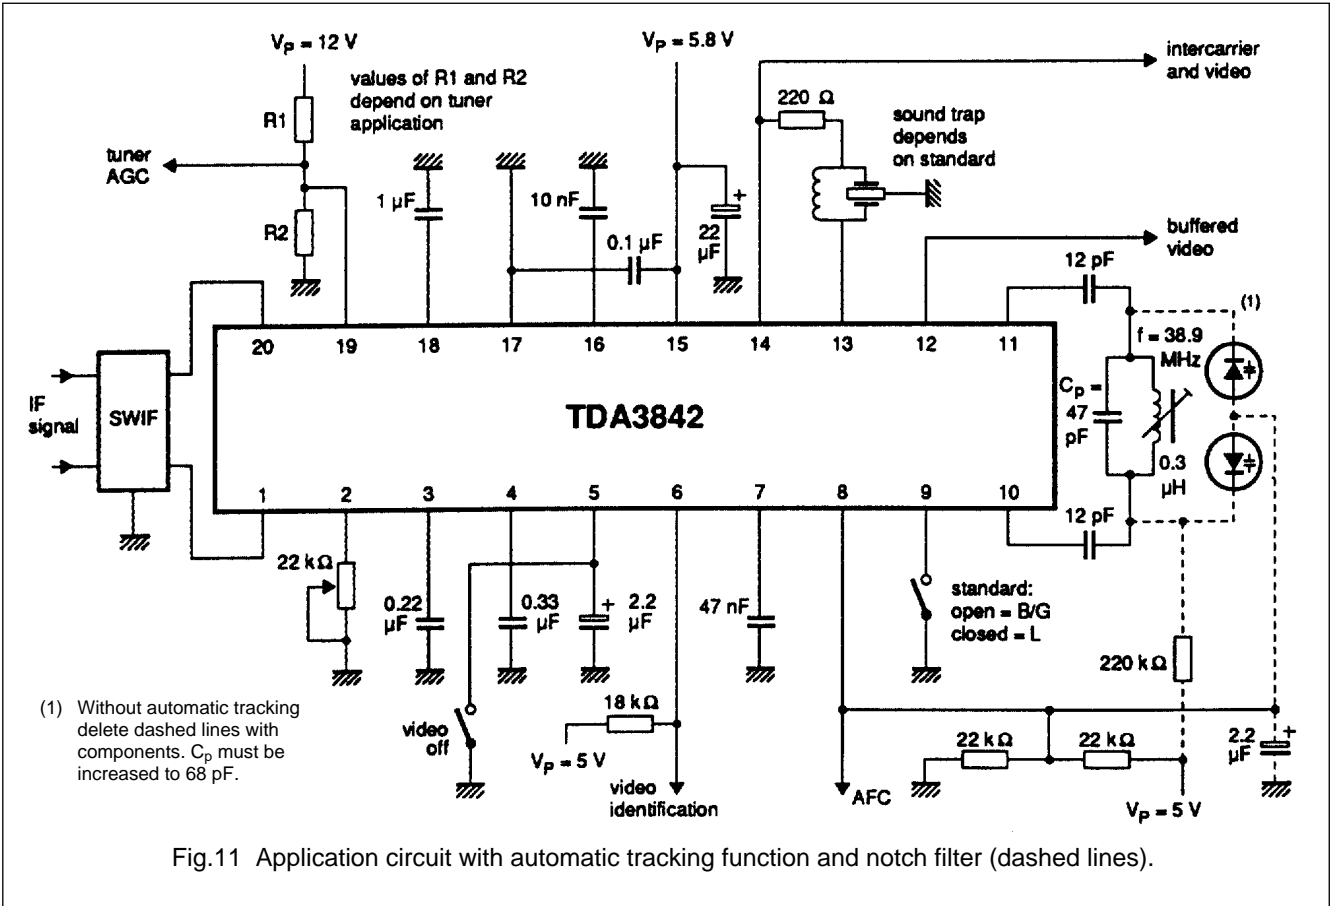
$V_P$ = 12 V

values of R1 and R2 depend on tuner application

R1

tuner AGC

R2

1 μF

10 nF

0.1 μF

$V_P$ = 5.8 V

22 μF

+

intercarrier and video

220 Ω

sound trap depends on standard

buffered video

12 pF

(1)

f = 38.9 MHz

$C_P$ = 47 pF

0.3 μH

12 pF

20

19

18

17

16

15

14

13

12

11

IF signal

SWIF

TDA3842

1

2

3

4

5

6

7

8

9

10

22 kΩ

0.22 μF

0.33 μF

+

2.2 μF

47 nF

standard: open = B/G closed = L

220 kΩ

(1) Without automatic tracking delete dashed lines with components. $C_p$ must be increased to 68 pF.

video off

18 kΩ

$V_P$ = 5 V

video identification

AFC

22 kΩ

22 kΩ

$V_P$ = 5 V

2.2 μF

+

Fig.11 Application circuit with automatic tracking function and notch filter (dashed lines).